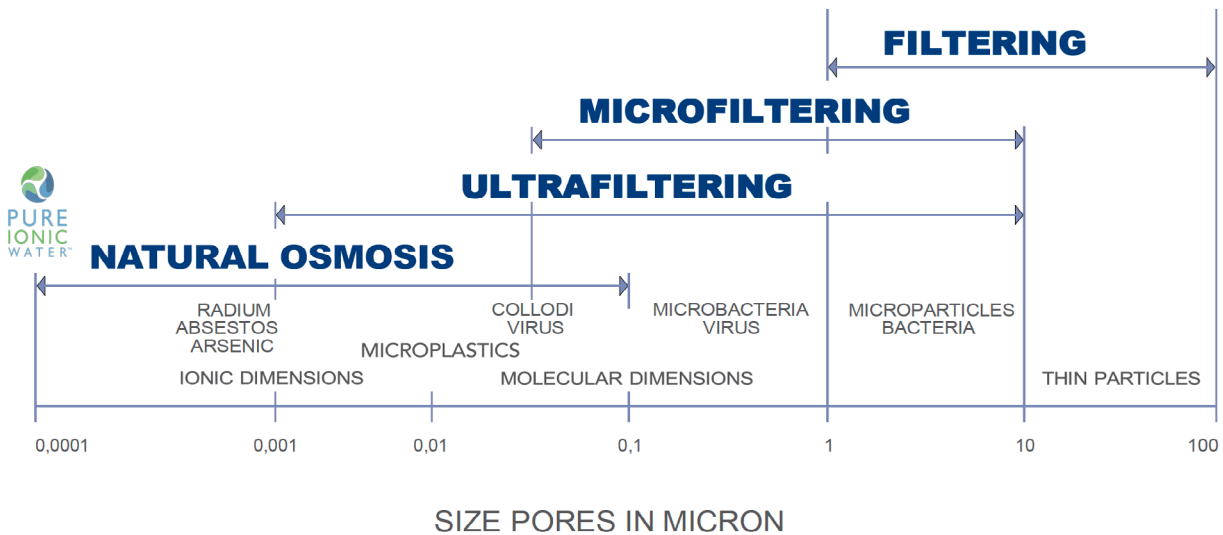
FILTERING

MICROFILTERING

ULTRAFILTERING

PURE IONIC WATER™

NATURAL OSMOSIS

RADIUM
ABSESTOS
ARSENIC

COLLODI
VIRUS

MICROBACTERIA
VIRUS

MICROPARTICLES
BACTERIA

MICROPLASTICS

IONIC DIMENSIONS

MOLECULAR DIMENSIONS

THIN PARTICLES

0,0001 0,001 0,01 0,1 1 10 100

SIZE PORES IN MICRON